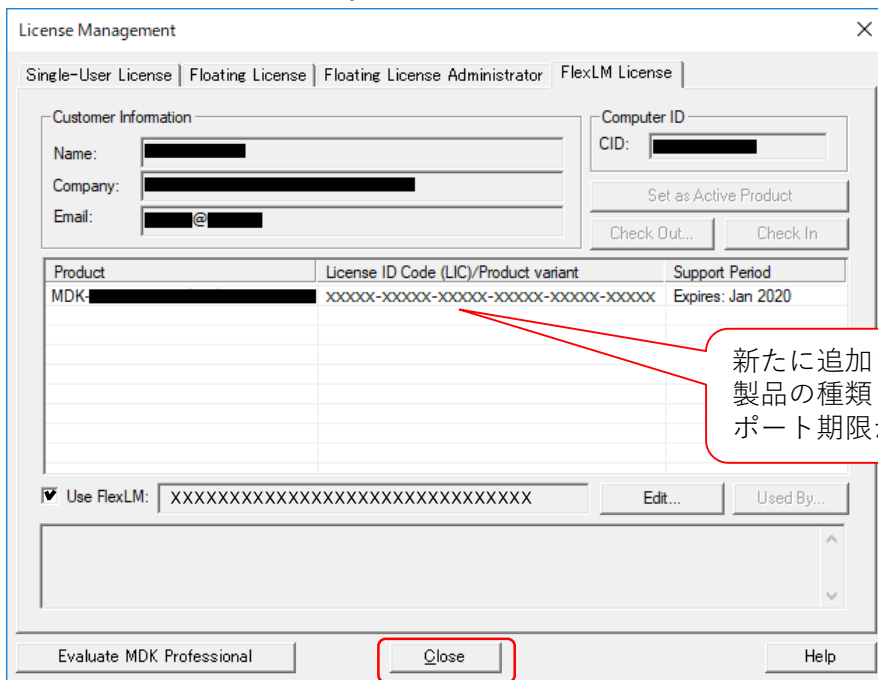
License Management

Single-User License | Floating License | Floating License Administrator | FlexLM License

Customer Information
Name: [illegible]
Company: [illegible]
Email: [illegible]@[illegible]

Computer ID
CID: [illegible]

Set as Active Product
Check Out...
Check In

| Product | License ID Code (LIC)/Product variant | Support Period |
|---|---|---|
| MDK-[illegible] | XXXXX-XXXXX-XXXXX-XXXXX-XXXXX-XXXXX | Expires: Jan 2020 |

新たに追加
製品の種類
ポート期限

Use FlexLM: XXXXXXXXXXXXXXXXXXXXXXXXXXXXXXXX
Edit...
Used By...

Evaluate MDK Professional
Close
Help